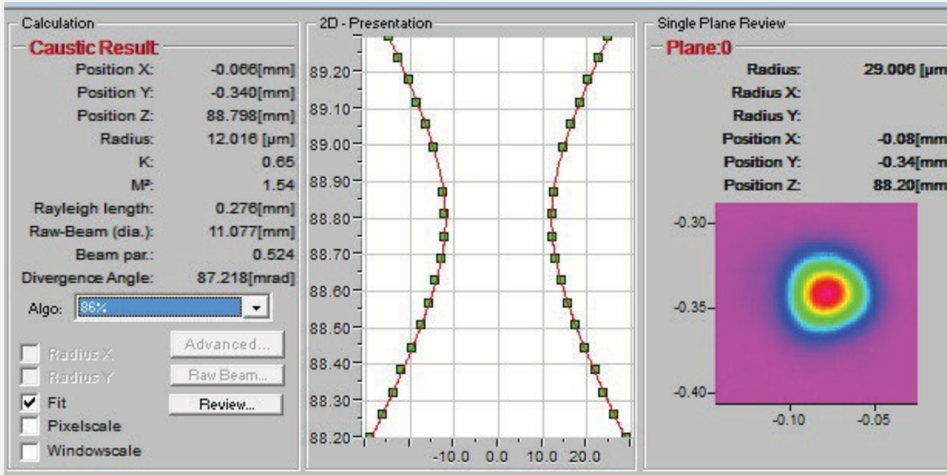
Calculation
Caustic Result
Position X: -0.066[mm]
Position Y: -0.340[mm]
Position Z: 88.798[mm]
Radius: 12.016 [µm]
K: 0.65
M²: 1.54
Rayleigh length: 0.276[mm]
Raw-Beam (dia.): 11.077[mm]
Beam par.: 0.524
Divergence Angle: 87.218[mrad]
Algo: 86%
Radius X
Radius Y
Fit
Pixelscale
Windowscale
Advanced...
Raw Beam...
Review...

2D - Presentation
89.20
89.10
89.00
88.90
88.80
88.70
88.60
88.50
88.40
88.30
88.20
-10.0 0.0 10.0 20.0

Single Plane Review
Plane:0
Radius: 29.006 [µm
Radius X:
Radius Y:
Position X: -0.08[mm
Position Y: -0.34[mm
Position Z: 88.20[mm
-0.30
-0.35
-0.40
-0.10 -0.05